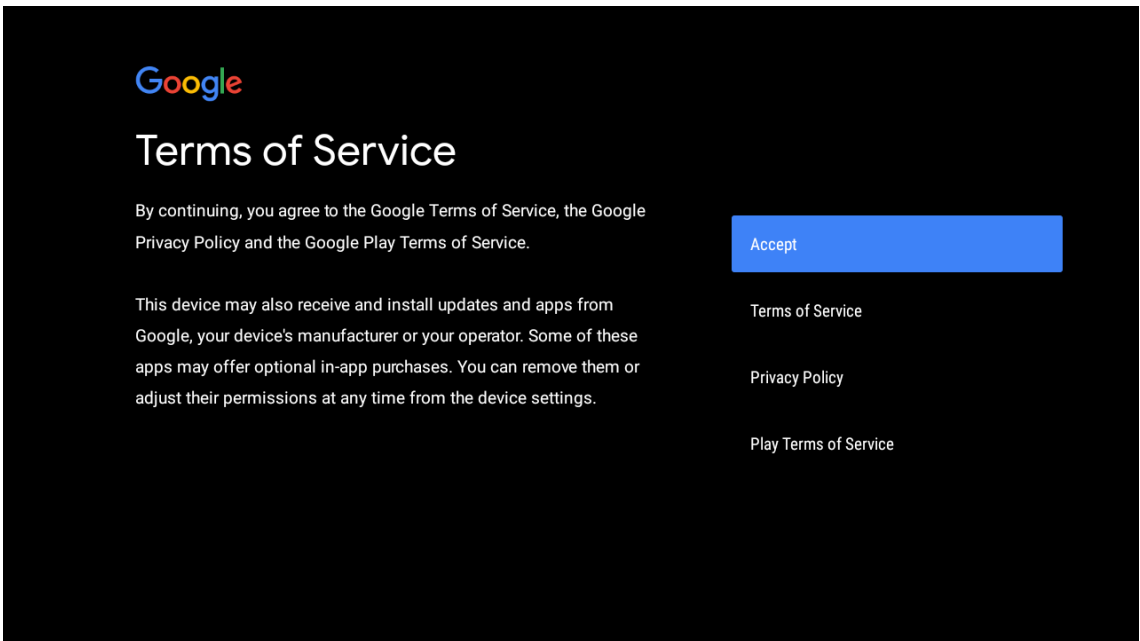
Google

Terms of Service

By continuing, you agree to the Google Terms of Service, the Google Privacy Policy and the Google Play Terms of Service.

This device may also receive and install updates and apps from Google, your device's manufacturer or your operator. Some of these apps may offer optional in-app purchases. You can remove them or adjust their permissions at any time from the device settings.

Accept

Terms of Service

Privacy Policy

Play Terms of Service